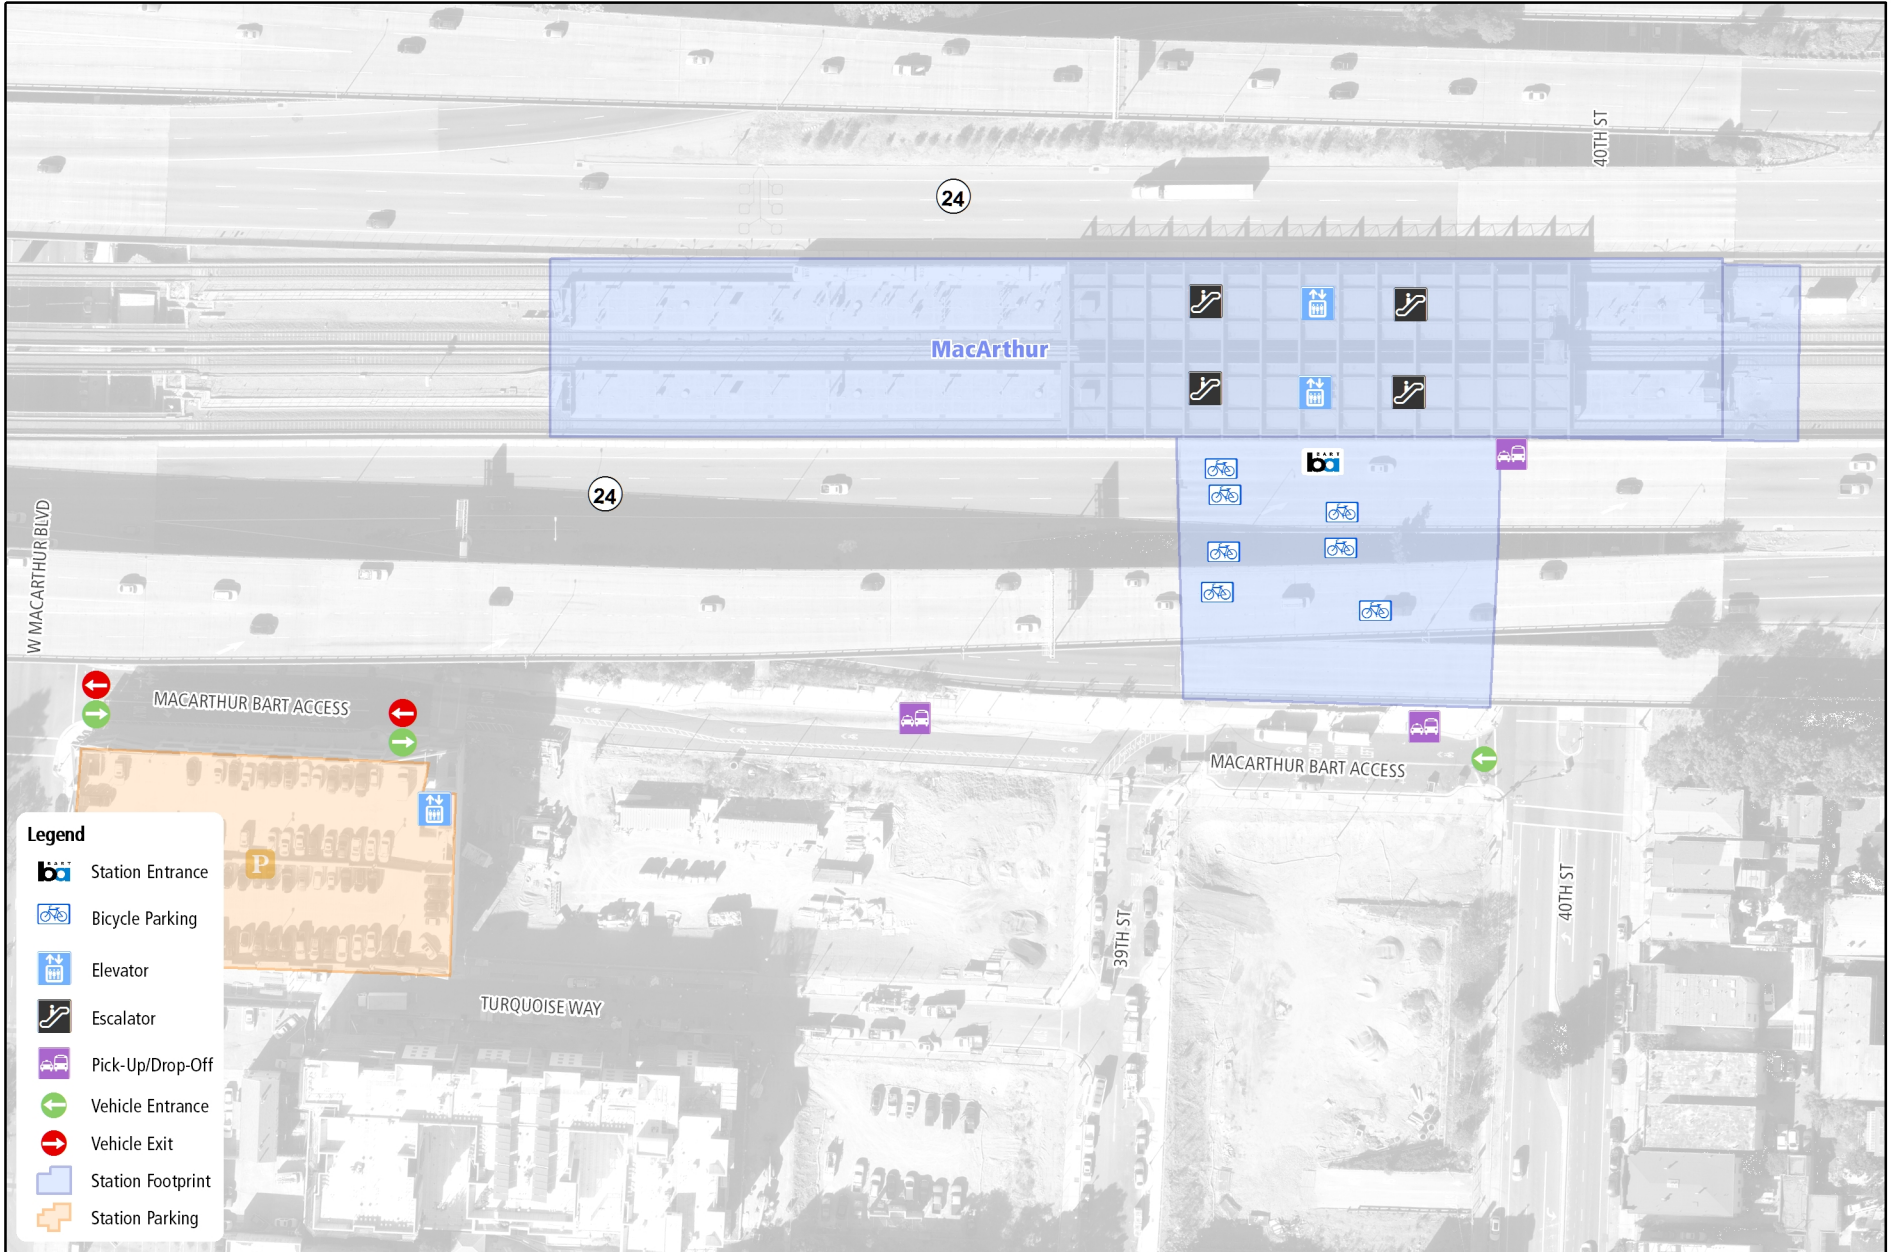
40TH ST

24

MacArthur

24

W MACARTHUR BLVD

MACARTHUR BART ACCESS

MACARTHUR BART ACCESS

39TH ST

40TH ST

TURQUOISE WAY

P

Legend

Station Entrance

Bicycle Parking

Elevator

Escalator

Pick-Up/Drop-Off

Vehicle Entrance

Vehicle Exit

Station Footprint

Station Parking